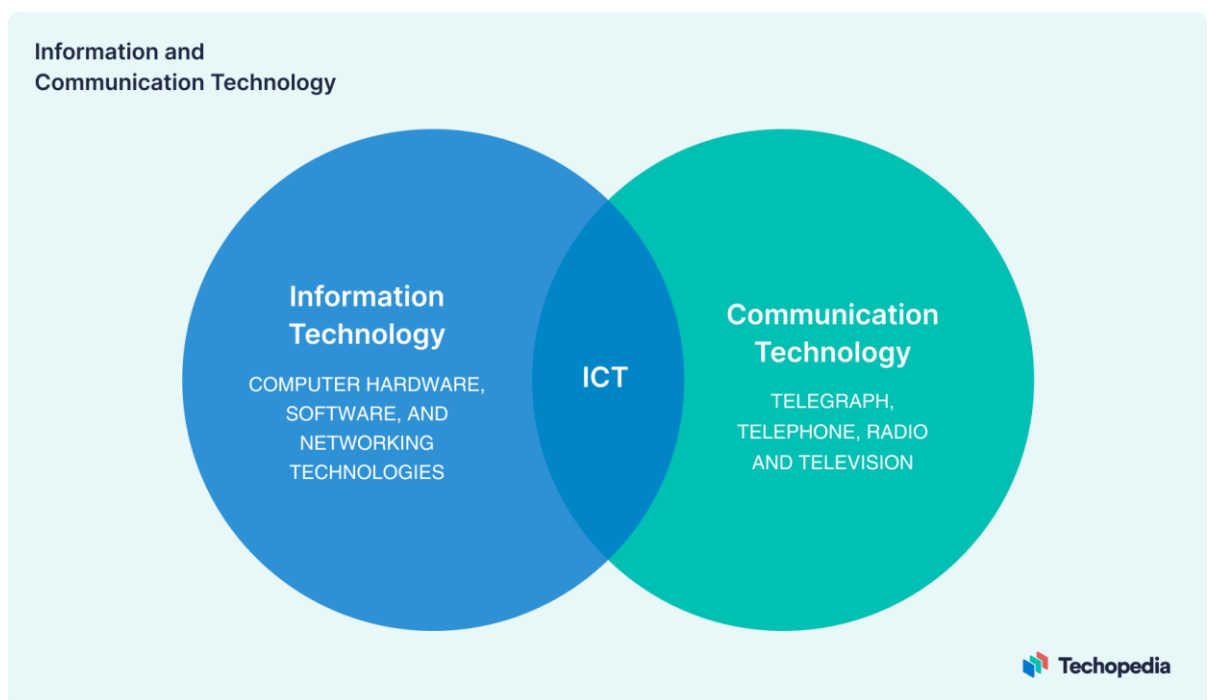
Information and Communication Technology

Information Technology

COMPUTER HARDWARE, SOFTWARE, AND NETWORKING TECHNOLOGIES

ICT

Communication Technology

TELEGRAPH, TELEPHONE, RADIO AND TELEVISION

Techopedia